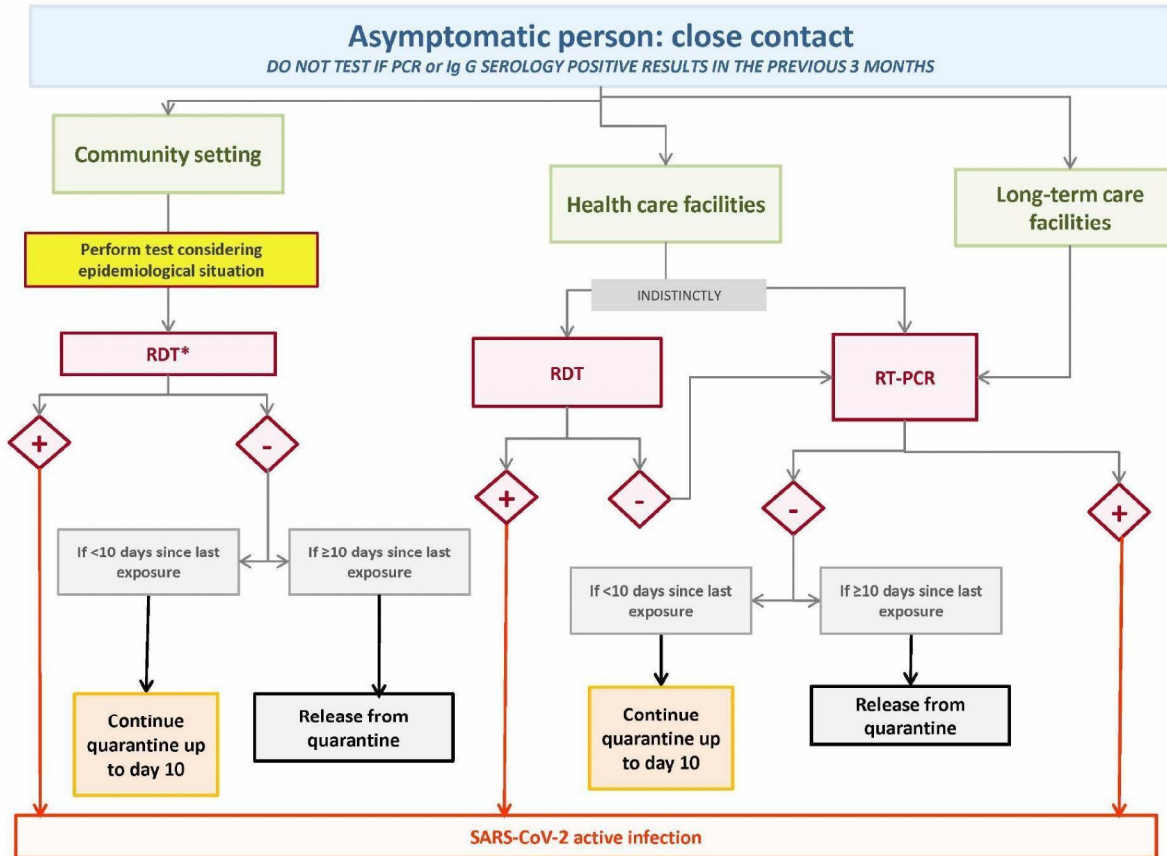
Asymptomatic person: close contact

DO NOT TEST IF PCR or Ig G SEROLOGY POSITIVE RESULTS IN THE PREVIOUS 3 MONTHS

Community setting

Health care facilities

Long-term care facilities

Perform test considering epidemiological situation

INDISTINCTLY

RDT*

RDT

RT-PCR

+

-

+

-

-

+

If <10 days since last exposure

If ≥10 days since last exposure

If <10 days since last exposure

If ≥10 days since last exposure

Continue quarantine up to day 10

Release from quarantine

Continue quarantine up to day 10

Release from quarantine

SARS-CoV-2 active infection